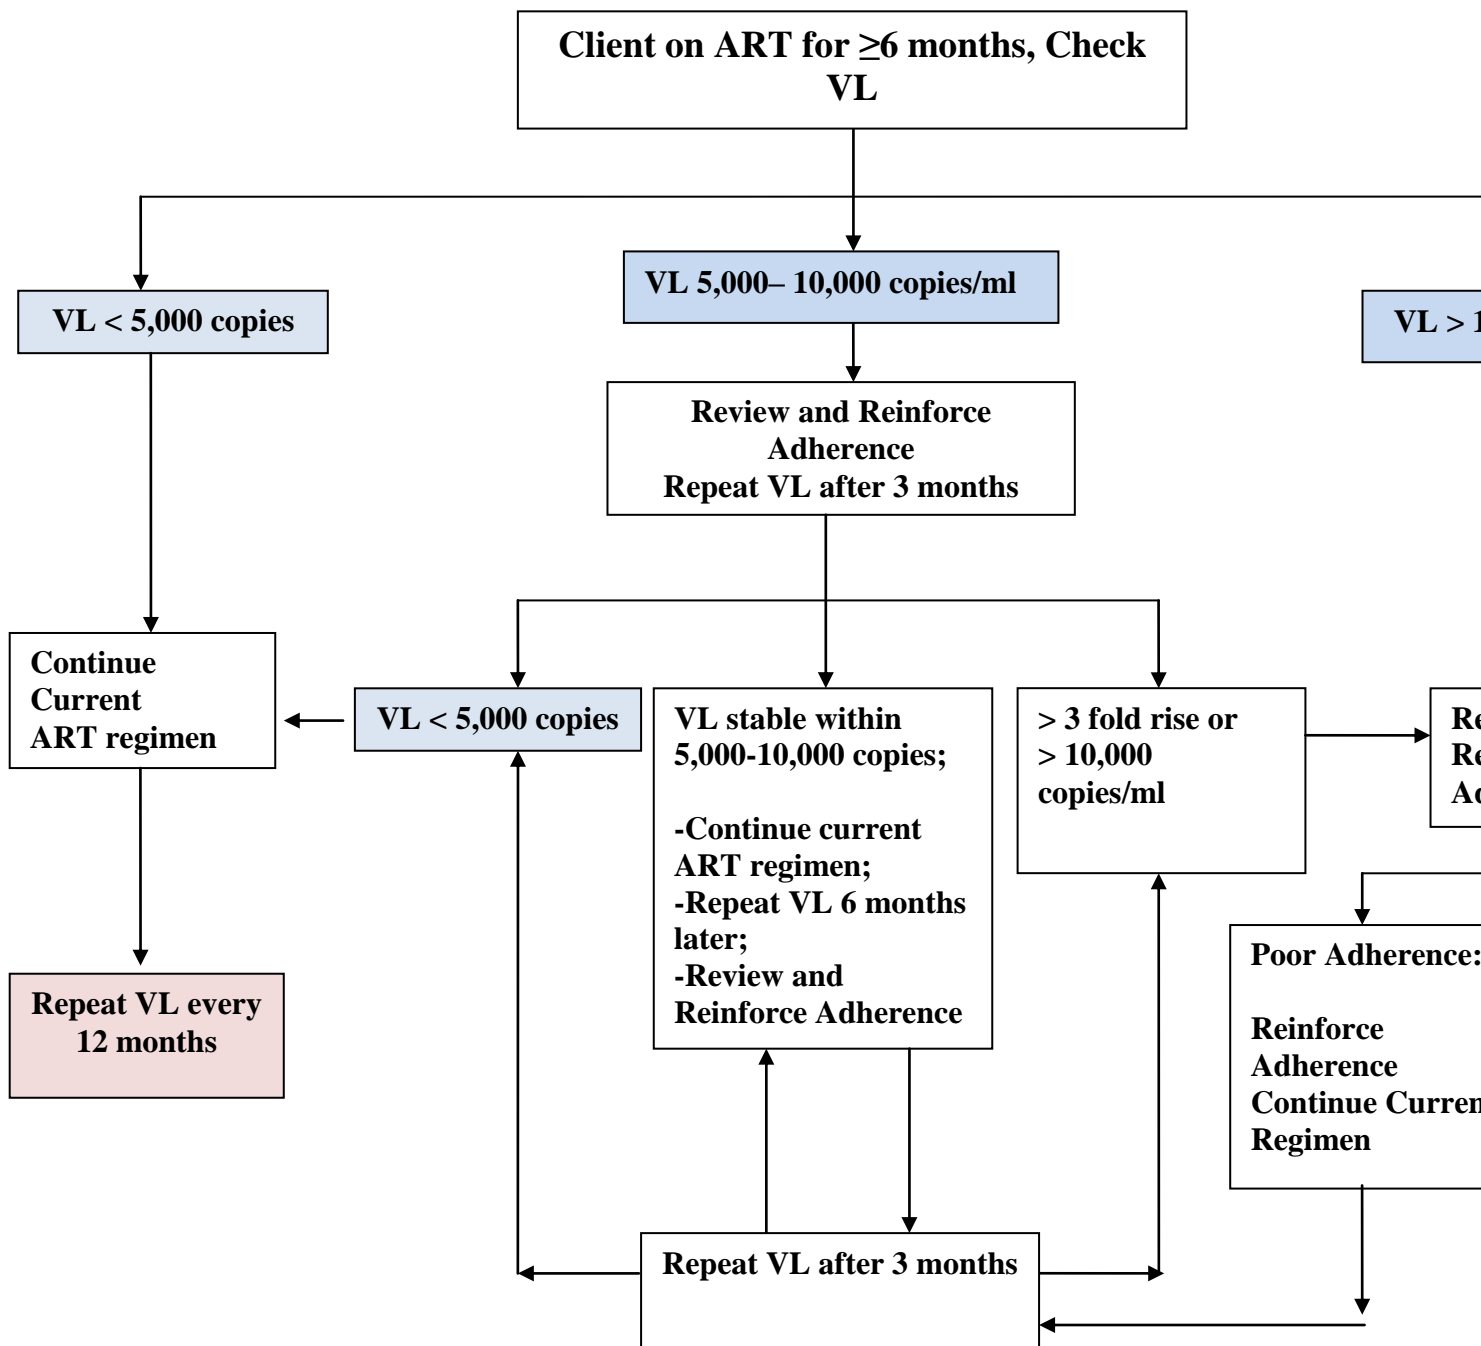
Client on ART for ≥6 months, Check VL

VL < 5,000 copies

VL 5,000– 10,000 copies/ml

VL > 1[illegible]

Review and Reinforce Adherence
Repeat VL after 3 months

Continue Current ART regimen

Repeat VL every 12 months

VL < 5,000 copies

VL stable within 5,000-10,000 copies;

-Continue current ART regimen;
-Repeat VL 6 months later;
-Review and Reinforce Adherence

> 3 fold rise or > 10,000 copies/ml

Re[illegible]
Re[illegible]
Ad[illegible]

Poor Adherence:

Reinforce Adherence
Continue Curren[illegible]
Regimen

Repeat VL after 3 months